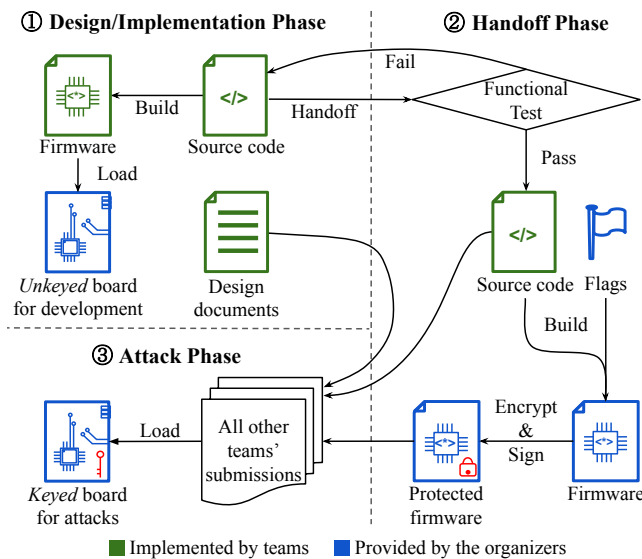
① Design/Implementation Phase

② Handoff Phase

Fail

Build

Handoff

Functional Test

Firmware

Source code

Load

Pass

*Unkeyed* board for development

Design documents

Source code

Flags

Build

③ Attack Phase

Load

All other teams' submissions

Encrypt & Sign

*Keyed* board for attacks

Protected firmware

Firmware

Implemented by teams

Provided by the organizers